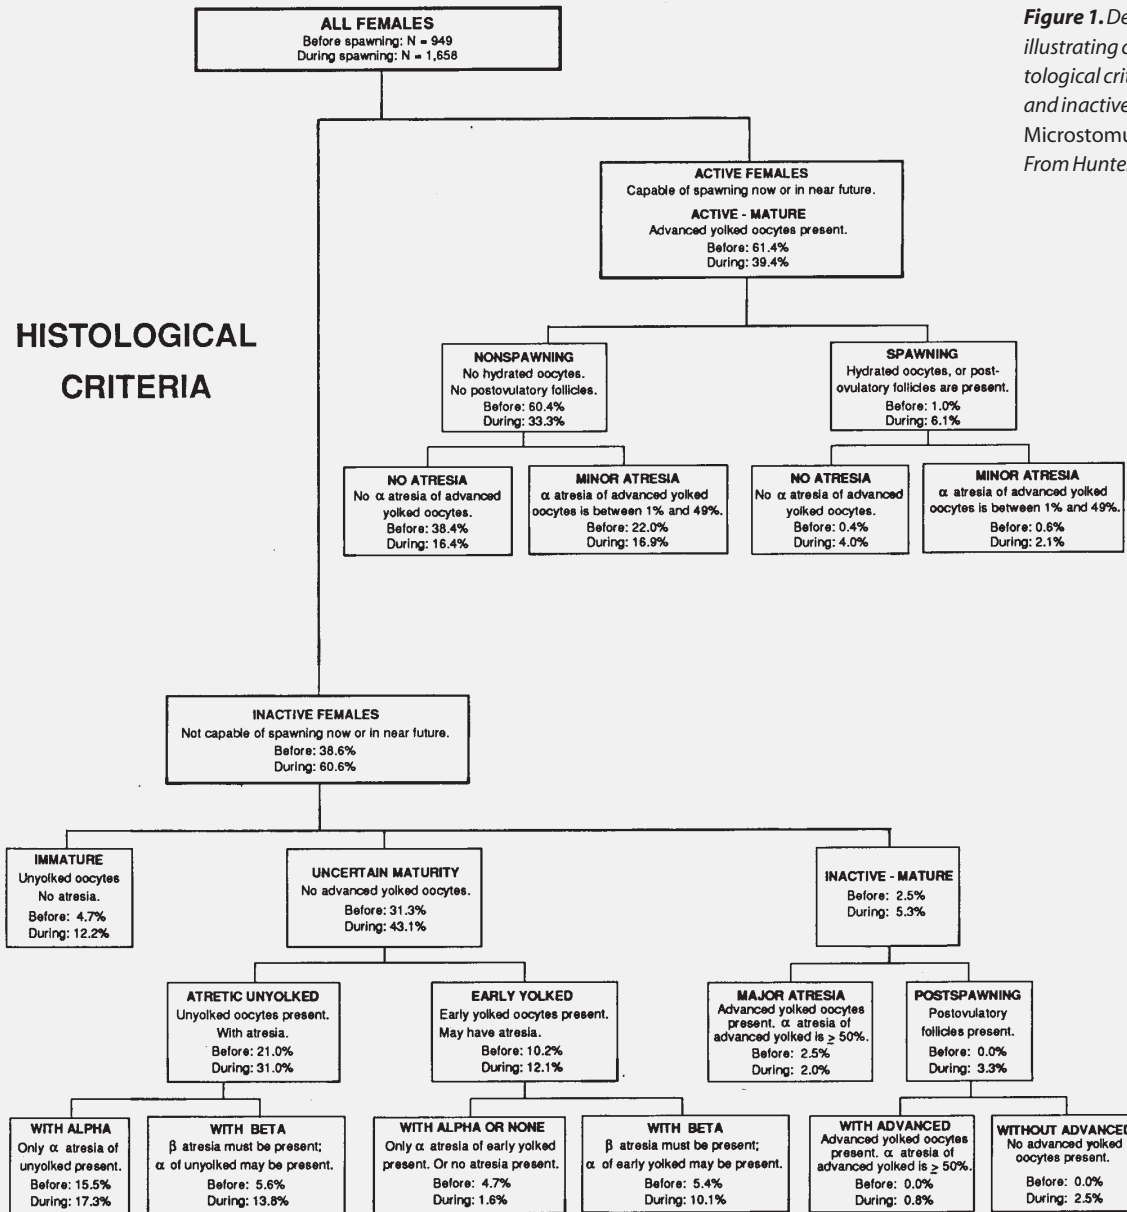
**Figure 1.** De
illustrating c
tological crit
and inactive
Microstomu
From Hunter

ALL FEMALES
Before spawning: N = 949
During spawning: N = 1,658

HISTOLOGICAL CRITERIA

ACTIVE FEMALES
Capable of spawning now or in near future.
ACTIVE - MATURE
Advanced yolked oocytes present.
Before: 61.4%
During: 39.4%

NONSPAWNING
No hydrated oocytes.
No postovulatory follicles.
Before: 60.4%
During: 33.3%

SPAWNING
Hydrated oocytes, or postovulatory follicles are present.
Before: 1.0%
During: 6.1%

NO ATRESIA
No $\alpha$ atresia of advanced yolked oocytes.
Before: 38.4%
During: 16.4%

MINOR ATRESIA
$\alpha$ atresia of advanced yolked oocytes is between 1% and 49%.
Before: 22.0%
During: 16.9%

NO ATRESIA
No $\alpha$ atresia of advanced yolked oocytes.
Before: 0.4%
During: 4.0%

MINOR ATRESIA
$\alpha$ atresia of advanced yolked oocytes is between 1% and 49%.
Before: 0.6%
During: 2.1%

INACTIVE FEMALES
Not capable of spawning now or in near future.
Before: 38.6%
During: 60.6%

IMMATURE
Unyolked oocytes
No atresia.
Before: 4.7%
During: 12.2%

UNCERTAIN MATURITY
No advanced yolked oocytes.
Before: 31.3%
During: 43.1%

INACTIVE - MATURE
Before: 2.5%
During: 5.3%

ATRETIC UNYOLKED
Unyolked oocytes present.
With atresia.
Before: 21.0%
During: 31.0%

EARLY YOLKED
Early yolked oocytes present.
May have atresia.
Before: 10.2%
During: 12.1%

MAJOR ATRESIA
Advanced yolked oocytes present. $\alpha$ atresia of advanced yolked is $\geq$ 50%.
Before: 2.5%
During: 2.0%

POSTSPAWNING
Postovulatory follicles present.
Before: 0.0%
During: 3.3%

WITH ALPHA
Only $\alpha$ atresia of unyolked present.
Before: 15.5%
During: 17.3%

WITH BETA
$\beta$ atresia must be present; $\alpha$ of unyolked may be present.
Before: 5.6%
During: 13.8%

WITH ALPHA OR NONE
Only $\alpha$ atresia of early yolked present. Or no atresia present.
Before: 4.7%
During: 1.6%

WITH BETA
$\beta$ atresia must be present; $\alpha$ of early yolked may be present.
Before: 5.4%
During: 10.1%

WITH ADVANCED
Advanced yolked oocytes present. $\alpha$ atresia of advanced yolked is $\geq$ 50%.
Before: 0.0%
During: 0.8%

WITHOUT ADVANCED
No advanced yolked oocytes present.
Before: 0.0%
During: 2.5%